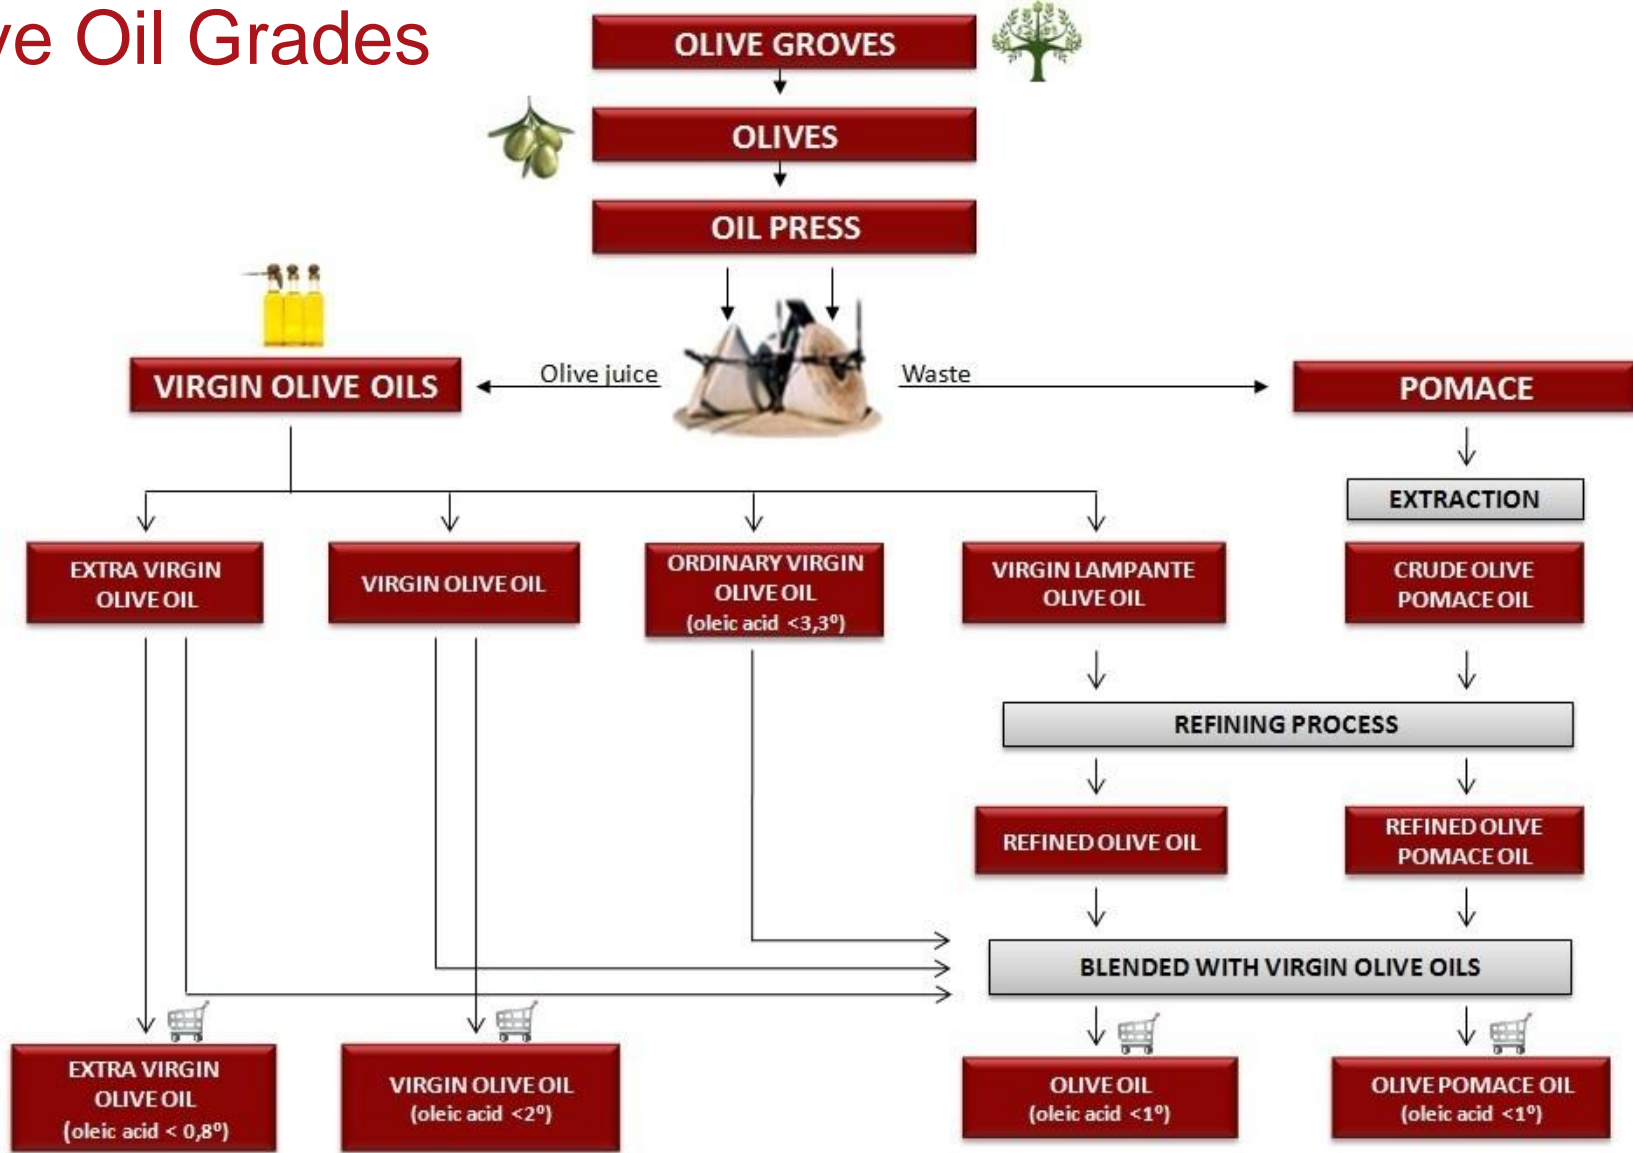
ve Oil Grades

OLIVE GROVES

OLIVES

OIL PRESS

VIRGIN OLIVE OILS

Olive juice

Waste

POMACE

EXTRACTION

EXTRA VIRGIN OLIVE OIL

VIRGIN OLIVE OIL

ORDINARY VIRGIN OLIVE OIL (oleic acid <3,3º)

VIRGIN LAMPANTE OLIVE OIL

CRUDE OLIVE POMACE OIL

REFINING PROCESS

REFINED OLIVE OIL

REFINED OLIVE POMACE OIL

BLENDED WITH VIRGIN OLIVE OILS

EXTRA VIRGIN OLIVE OIL (oleic acid < 0,8º)

VIRGIN OLIVE OIL (oleic acid <2º)

OLIVE OIL (oleic acid <1º)

OLIVE POMACE OIL (oleic acid <1º)